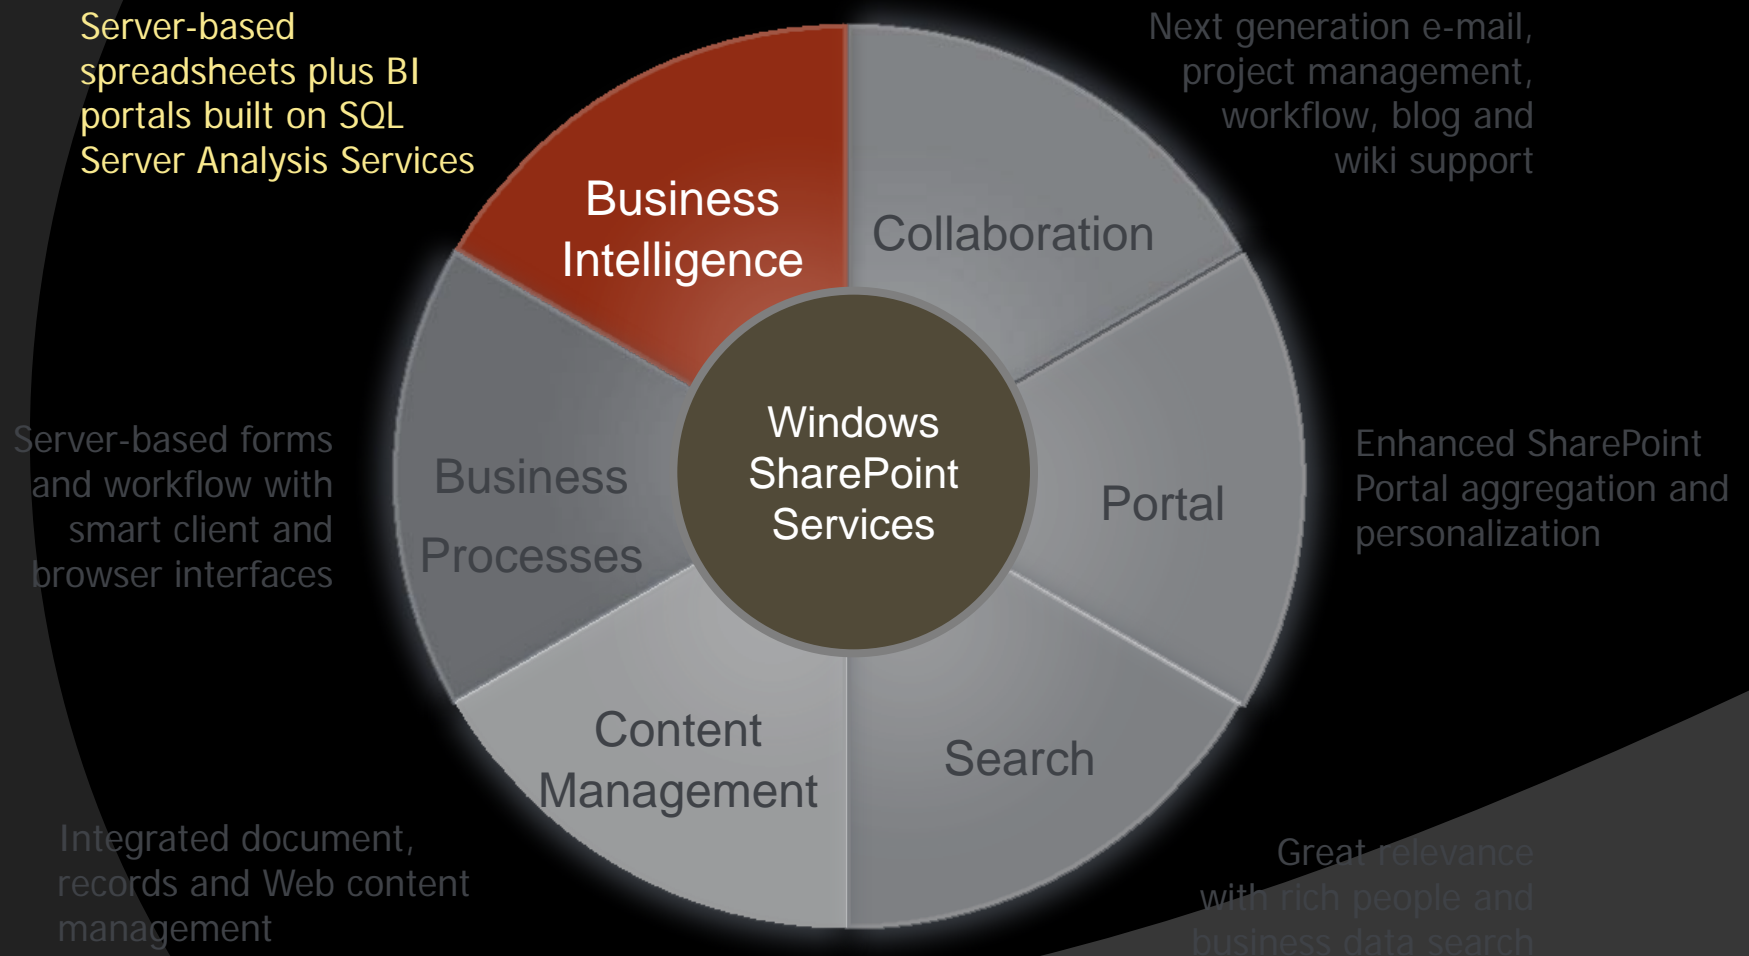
Server-based spreadsheets plus BI portals built on SQL Server Analysis Services

Next generation e-mail, project management, workflow, blog and wiki support

Business Intelligence

Collaboration

Windows SharePoint Services

Server-based forms and workflow with smart client and browser interfaces

Business Processes

Portal

Enhanced SharePoint Portal aggregation and personalization

Content Management

Search

Integrated document, records and Web content management

Great relevance with rich people and business data search